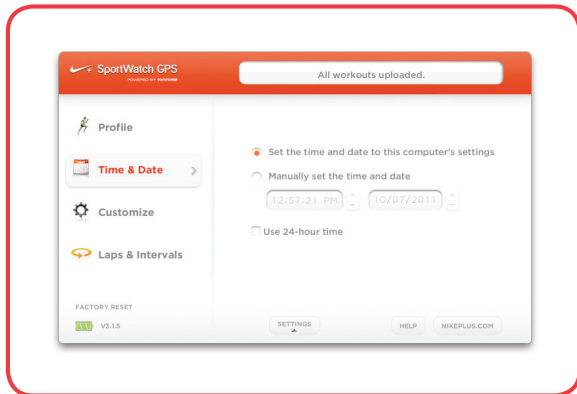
SportWatch GPS
POWERED BY TOMTOM

All workouts uploaded.

Profile

Time & Date

Customize

Laps & Intervals

FACTORY RESET

V3.1.5

Set the time and date to this computer's settings

Manually set the time and date

12:57:21 PM

10/07/2011

Use 24-hour time

SETTINGS

HELP

NIKEPLUS.COM